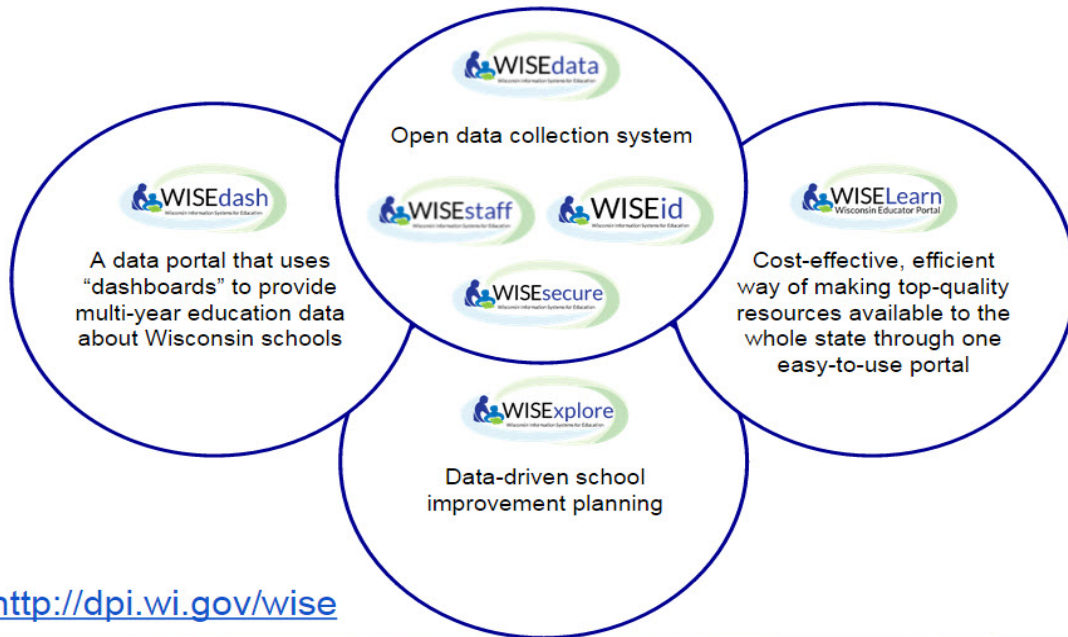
WISEdata
Wisconsin Information Systems for Education

Open data collection system

WISEstaff
Wisconsin Information Systems for Education

WISEid
Wisconsin Information Systems for Education

WISEsecure
Wisconsin Information Systems for Education

WISEdash
Wisconsin Information Systems for Education

A data portal that uses "dashboards" to provide multi-year education data about Wisconsin schools

WISELearn
Wisconsin Educator Portal

Cost-effective, efficient way of making top-quality resources available to the whole state through one easy-to-use portal

WISExplore
Wisconsin Information Systems for Education

Data-driven school improvement planning

http://dpi.wi.gov/wise